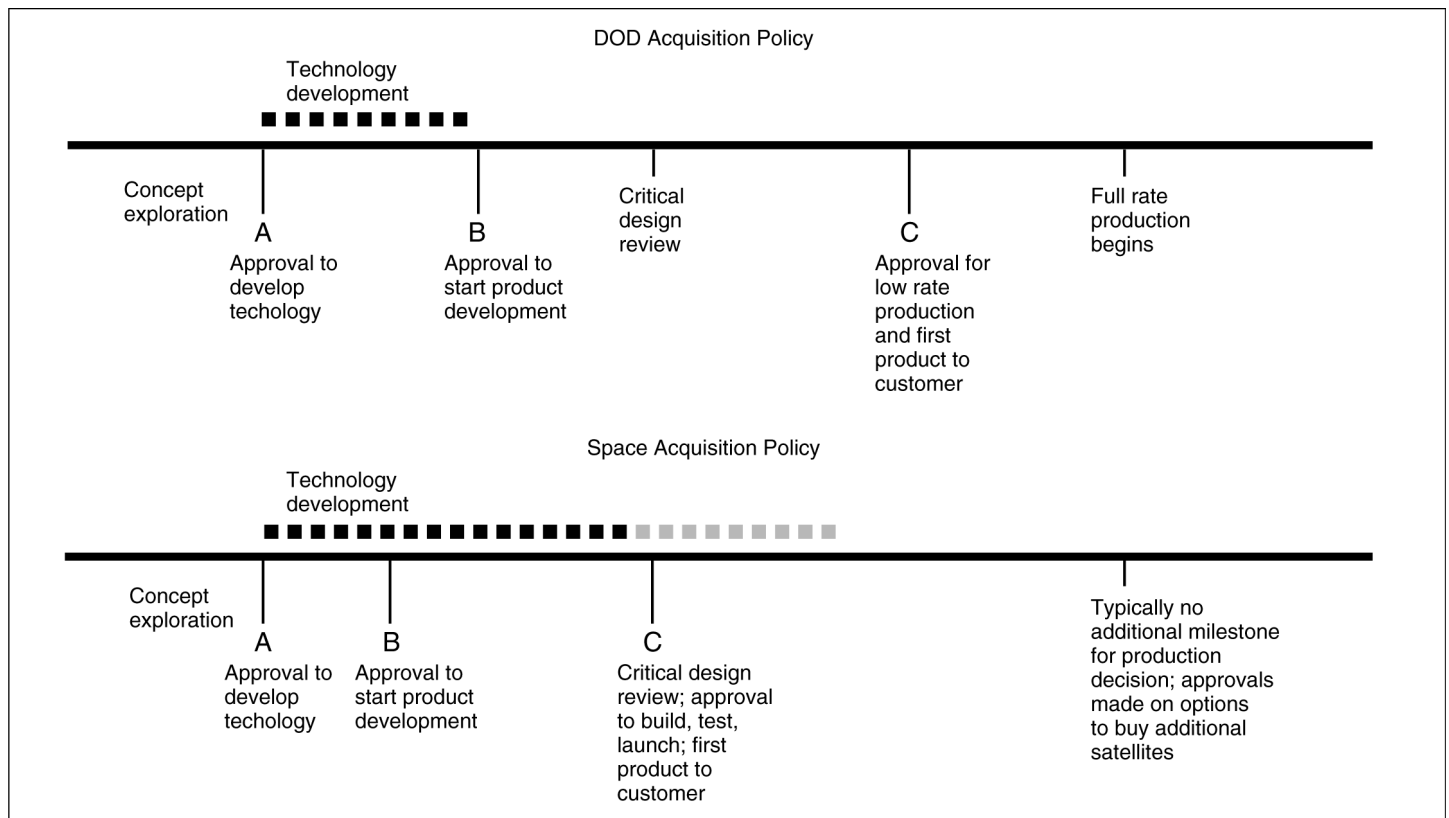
DOD Acquisition Policy

Technology development

Concept exploration

A
Approval to develop techology

B
Approval to start product development

Critical design review

C
Approval for low rate production and first product to customer

Full rate production begins

Space Acquisition Policy

Technology development

Concept exploration

A
Approval to develop techology

B
Approval to start product development

C
Critical design review; approval to build, test, launch; first product to customer

Typically no additional milestone for production decision; approvals made on options to buy additional satellites